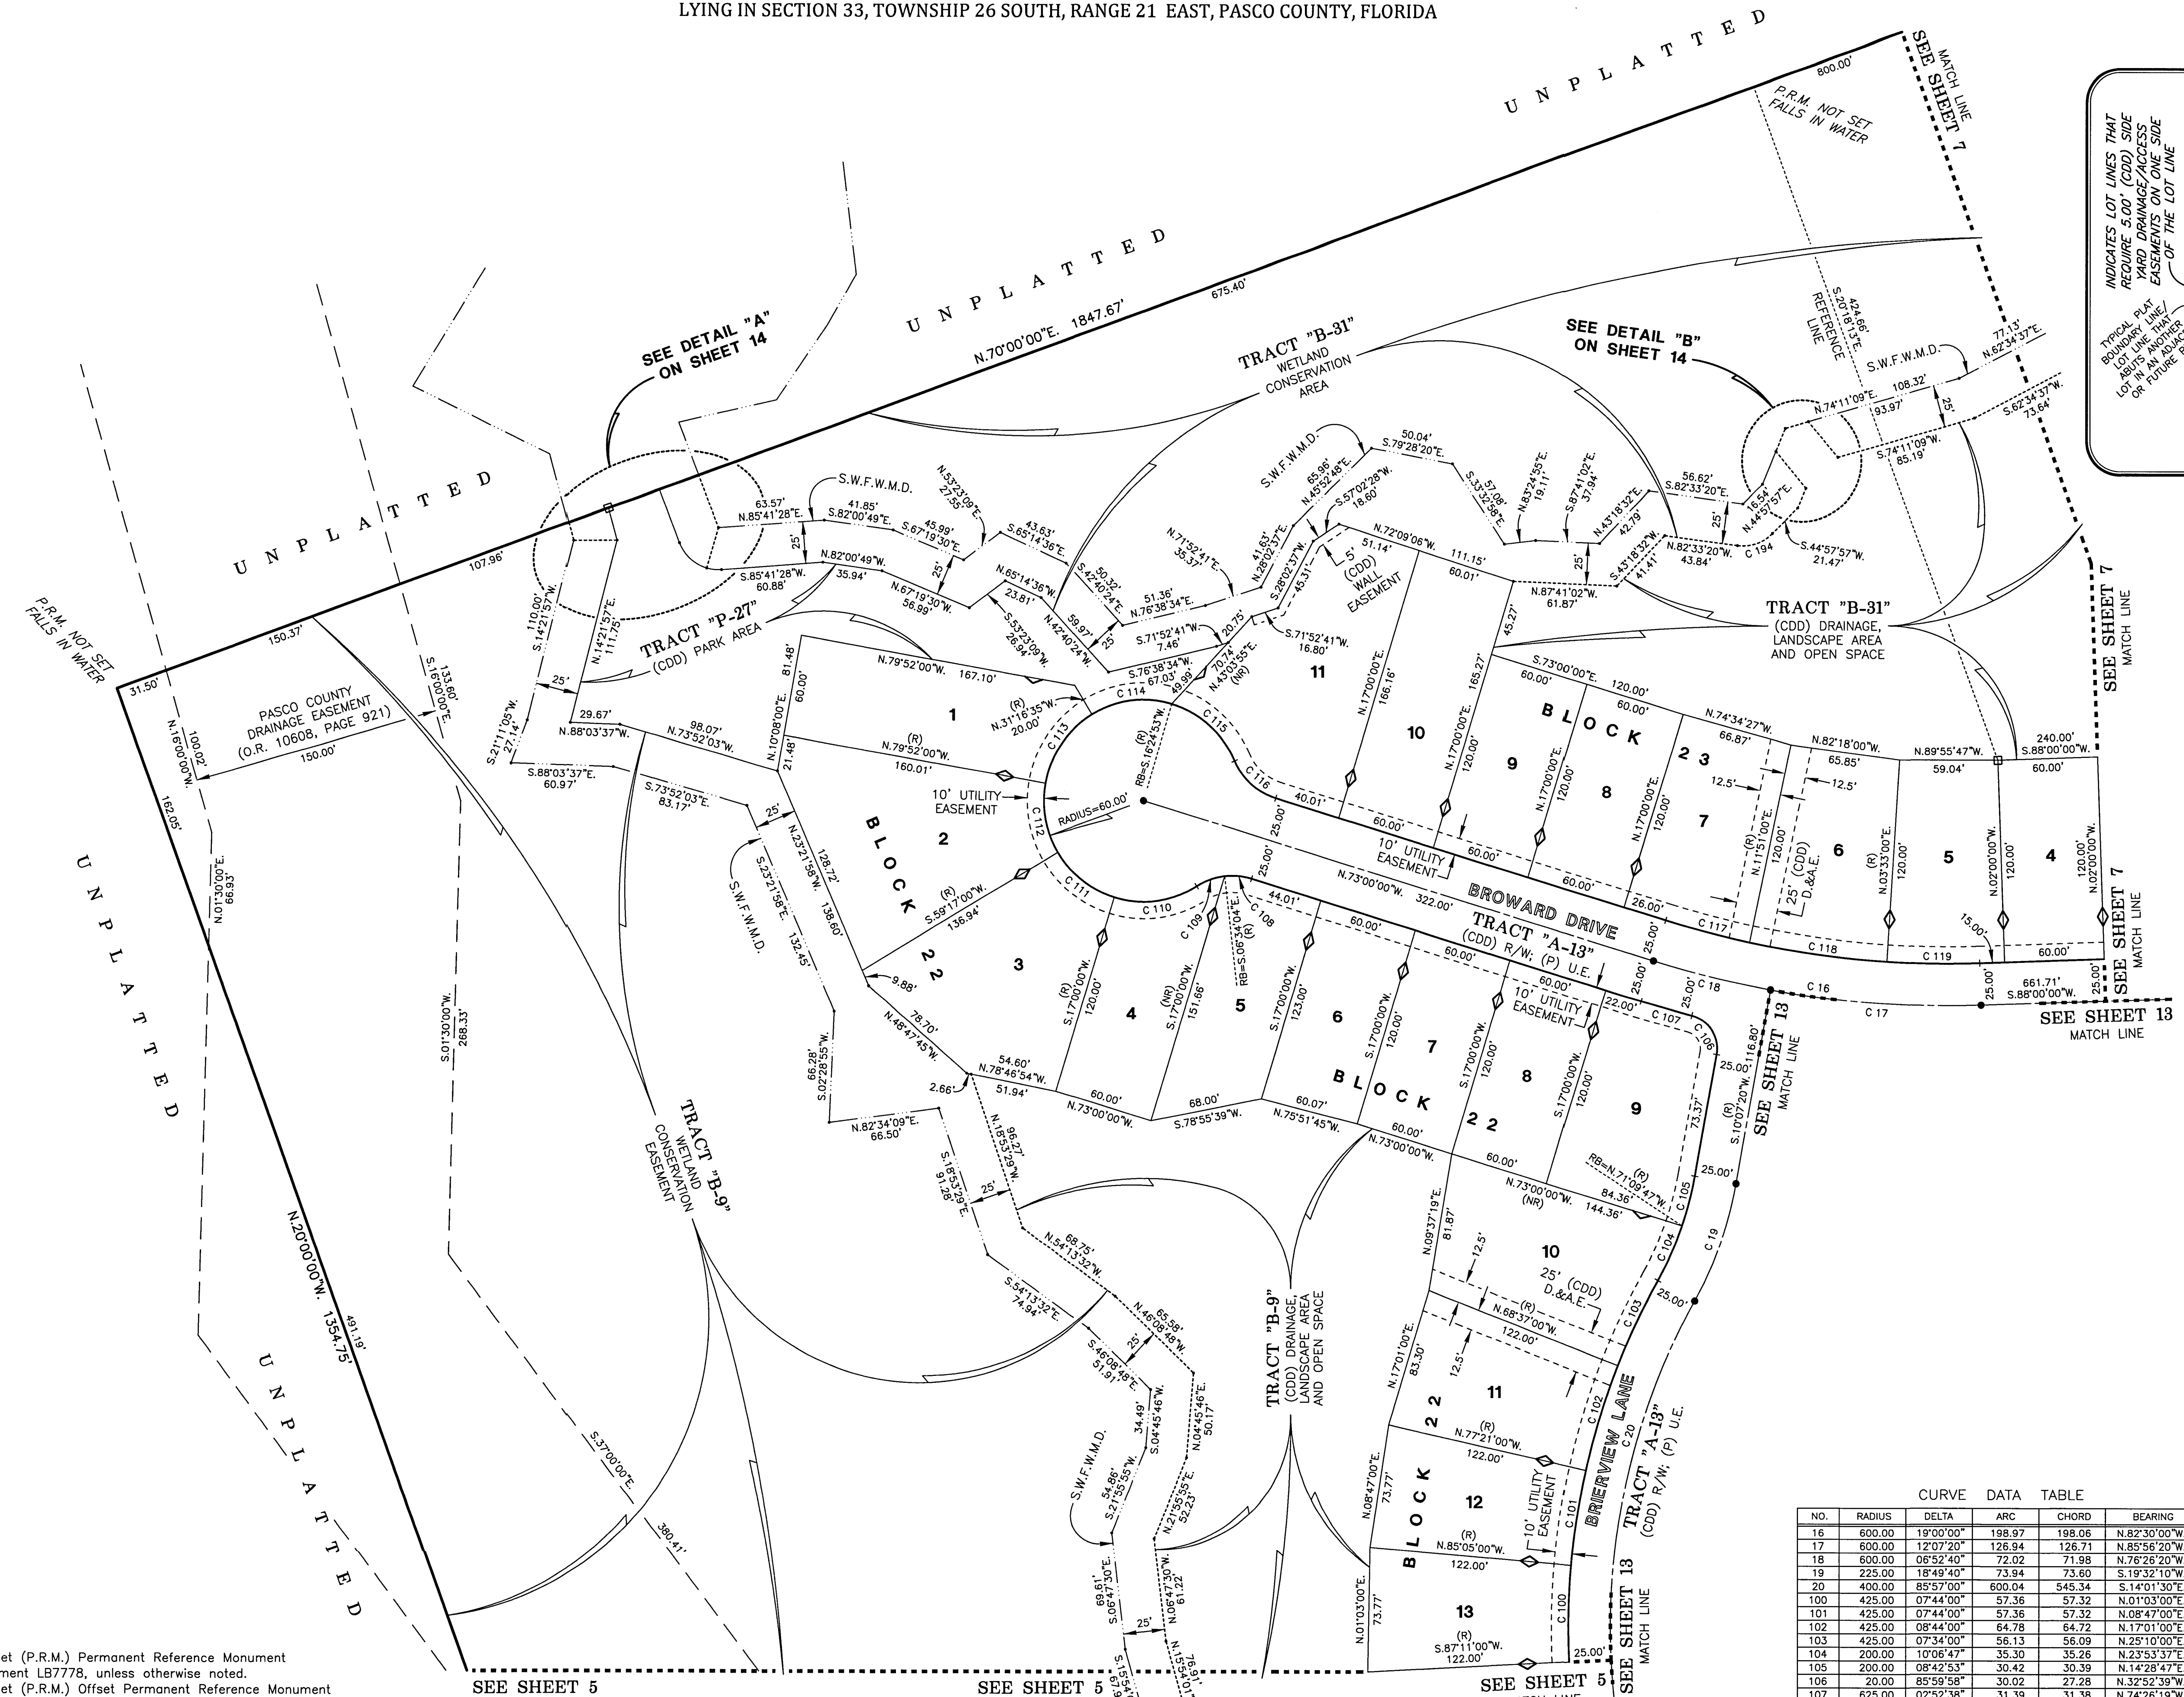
LYING IN SECTION 33, TOWNSHIP 26 SOUTH, RANGE 21 EAST, PASCO COUNTY, FLORIDA

UNPLATTED

UNPLATTED

UNPLATTED

UNPLATTED

UNPLATTED

SEE SHEET 7 MATCH LINE

P.R.M. NOT SET FALLS IN WATER

800.00'

INDICATES LOT LINES THAT REQUIRE 5.00' (CDD) SIDE YARD DRAINAGE/ACCESS EASEMENTS ON ONE SIDE OF THE LOT LINE

TYPICAL PLAT BOUNDARY LINE/ LOT LINE THAT ABUTS ANOTHER LOT IN AN ADJAC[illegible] OR FUTURE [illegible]

SEE DETAIL "A" ON SHEET 14

SEE DETAIL "B" ON SHEET 14

N.70°00'00"E. 1847.67'

675.40'

TRACT "B-31" WETLAND CONSERVATION AREA

REFERENCE LINE

S.20°18'13"E. 424.66'

S.W.F.W.M.D.

77.13' N.62°34'37"E.

N.74°11'09"E. 108.32' 93.97'

25'

S.62°34'37"W. 73.64'

S.74°11'09"W. 85.19'

50.04' S.79°28'20"E.

65.96' N.45°52'48"E.

S.57°02'28"W. 18.60'

S.33°32'58"E. 57.08'

N.83°24'55"E. 19.11'

S.87°41'02"E. 37.94'

56.62' S.82°33'20"E.

N.43°18'32"E. 42.79'

16.54' N.44°57'57"E.

S.43°18'32"W. 41.41'

N.82°33'20"W. 43.84'

C 194

S.44°57'57"W. 21.47'

N.72°09'06"W. 51.14'

111.15'

60.01'

N.87°41'02"W. 61.87'

5' (CDD) WALL EASEMENT

N.71°52'41"E. 35.37'

41.63' N.28°02'37"E.

S.28°02'37"W. 45.31'

TRACT "B-31" (CDD) DRAINAGE, LANDSCAPE AREA AND OPEN SPACE

S.W.F.W.M.D.

N.53°23'09"E. 27.55'

63.57' N.85°41'28"E.

41.85' S.82°00'49"E.

45.99' S.67°19'30"E.

43.63' S.65°14'36"E.

N.82°00'49"W. 35.94'

S.85°41'28"W. 60.88'

N.67°19'30"W. 56.99'

N.65°14'36"W. 23.81'

S.53°23'09"W. 26.94'

50.32' S.42°40'24"E.

59.97' N.42°40'24"W.

51.36' N.76°38'34"E.

S.71°52'41"W. 7.46'

20.75'

S.71°52'41"W. 16.80'

S.76°38'34"W. 67.03'

70.74' N.43°03'55"E. (NR)

49.99'

107.96'

110.00' S.14°21'57"W.

N.14°21'57"E. 111.75'

TRACT "P-27" (CDD) PARK AREA

150.37'

31.50'

P.R.M. NOT SET FALLS IN WATER

25'

29.67'

N.88°03'37"W.

98.07' N.73°52'03"W.

S.21°11'05"W. 27.14'

S.88°03'37"E. 60.97'

S.73°52'03"E. 83.17'

PASCO COUNTY DRAINAGE EASEMENT (O.R. 10608, PAGE 921)

150.00'

100.02' N.16°00'00"W.

133.60' S.16°00'00"E.

162.05'

N.01°30'00"E. 66.93'

S.01°30'00"W. 268.33'

81.48' 60.00' N.10°08'00"E. 21.48'

N.79°52'00"W. 167.10'

(R) N.31°16'35"W. 20.00'

C 114 C 113 C 115 C 116 C 112 C 111 C 110 C 109 C 108

N.79°52'00"W. (R) 160.01'

1

10' UTILITY EASEMENT

RADIUS=60.00'

RB=S.16°24'53"W. (R)

BLOCK 2

2

(R) S.59°17'00"W. 136.94'

BLOCK 22

S.23°21'58"E. 132.45'

N.23°21'58"W. 128.72' 138.60'

S.W.F.W.M.D.

25'

9.88'

3

78.70' N.48°47'45"W.

66.28' S.02°28'55"W.

N.82°34'09"E. 66.50'

2.66'

54.60' N.78°46'54"W. 51.94'

N.18°53'29"W. 96.27'

S.18°53'29"E. 91.28'

25'

11

10 9 8 7

N.17°00'00"E. 166.16'

N.17°00'00"E. 165.27'

45.27'

S.73°00'00"E. 120.00'

60.00' 60.00'

N.74°34'27"W. 66.87'

BLOCK 23

N.17°00'00"E. 120.00'

120.00'

40.01' 60.00' 60.00' 60.00' 26.00'

10' UTILITY EASEMENT

BROWARD DRIVE

N.73°00'00"W. 322.00'

TRACT "A-13" (CDD) R/W; (P) U.E.

25.00' 25.00' 25.00' 25.00'

N.82°18'00"W. 65.85'

N.89°55'47"W. 59.04'

240.00' S.88°00'00"W. 60.00'

12.5' 12.5'

(R) N.11°51'00"E. 120.00'

25' (CDD) D.&A.E.

6 5 4

(R) N.03°33'00"E. 120.00'

N.02°00'00"W. 120.00'

120.00' N.02°00'00"W.

C 117 C 118 C 119

15.00'

60.00'

C 16 C 17 C 18

661.71' S.88°00'00"W.

25.00'

SEE SHEET 13 MATCH LINE

44.01' 60.00' 60.00' 60.00'

RB=S.06°34'04"E. (R)

(R) S.17°00'00"W. 120.00'

(NR) S.17°00'00"W. 151.66'

S.17°00'00"W. 123.00'

S.17°00'00"W. 120.00'

4 5 6 7 8 9

10' UTILITY EASEMENT

22.00'

C 107 C 106

60.00' N.73°00'00"W.

68.00' S.78°55'39"W.

60.07' N.75°51'45"W.

60.00' N.73°00'00"W.

BLOCK 22

S.17°00'00"W. 120.00'

116.80' 25.00'

(R) S.10°07'20"W. 73.37'

SEE SHEET 13 MATCH LINE

RB=N.71°09'47"W. (R) 84.36'

N.73°00'00"W. (NR) 144.36'

C 105 C 104 C 103 C 102 C 101 C 100

25.00'

C 19

TRACT "B-9" WETLAND CONSERVATION EASEMENT

68.75' N.54°13'32"W.

S.54°13'32"E. 74.94'

65.58' N.46°08'48"W.

S.46°08'48"E. 51.91'

25'

34.49' S.04°45'46"W.

N.04°45'46"E. 50.17'

S.W.F.W.M.D.

54.86' S.21°55'55"W.

N.21°55'55"E. 52.23'

69.61' S.06°47'30"E.

N.06°47'30"W. 61.22

25'

N.15°54'01"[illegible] 76.91'

S.15°54'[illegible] 67.9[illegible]

TRACT "B-9" (CDD) DRAINAGE, LANDSCAPE AREA AND OPEN SPACE

N.09°37'19"E. 81.87'

10

25' (CDD) D.&A.E.

12.5' 12.5'

(R) N.68°37'00"W. 122.00'

N.17°01'00"E. 83.30'

11

(R) N.77°21'00"W. 122.00'

BLOCK 22

N.08°47'00"E. 73.77'

12

10' UTILITY EASEMENT

(R) N.85°05'00"W. 122.00'

N.01°03'00"E. 73.77'

13

(R) S.87°11'00"W. 122.00'

25.00'

BRIERVIEW LANE

C 20

TRACT "A-13" (CDD) R/W; (P) U.E.

SEE SHEET 13 MATCH LINE

N.20°00'00"W. 1354.75' 491.19'

S.37°00'00"E. 380.41'

SEE SHEET 5

SEE SHEET 5

SEE SHEET 5

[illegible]et (P.R.M.) Permanent Reference Monument
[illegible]ment LB7778, unless otherwise noted.
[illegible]et (P.R.M.) Offset Permanent Reference Monument

CURVE DATA TABLE

| NO. | RADIUS | DELTA | ARC | CHORD | BEARING |
|---|---|---|---|---|---|
| 16 | 600.00 | 19°00'00" | 198.97 | 198.06 | N.82°30'00"W |
| 17 | 600.00 | 12°07'20" | 126.94 | 126.71 | N.85°56'20"W |
| 18 | 600.00 | 06°52'40" | 72.02 | 71.98 | N.76°26'20"W |
| 19 | 225.00 | 18°49'40" | 73.94 | 73.60 | S.19°32'10"W |
| 20 | 400.00 | 85°57'00" | 600.04 | 545.34 | S.14°01'30"E |
| 100 | 425.00 | 07°44'00" | 57.36 | 57.32 | N.01°03'00"E |
| 101 | 425.00 | 07°44'00" | 57.36 | 57.32 | N.08°47'00"E |
| 102 | 425.00 | 08°44'00" | 64.78 | 64.72 | N.17°01'00"E |
| 103 | 425.00 | 07°34'00" | 56.13 | 56.09 | N.25°10'00"E |
| 104 | 200.00 | 10°06'47" | 35.30 | 35.26 | N.23°53'37"E |
| 105 | 200.00 | 08°42'53" | 30.42 | 30.39 | N.14°28'47"E |
| 106 | 20.00 | 85°59'58" | 30.02 | 27.28 | N.32°52'39"W |
| 107 | 625.00 | 02°52'38" | 31.39 | 31.38 | N.74°26'19"W |